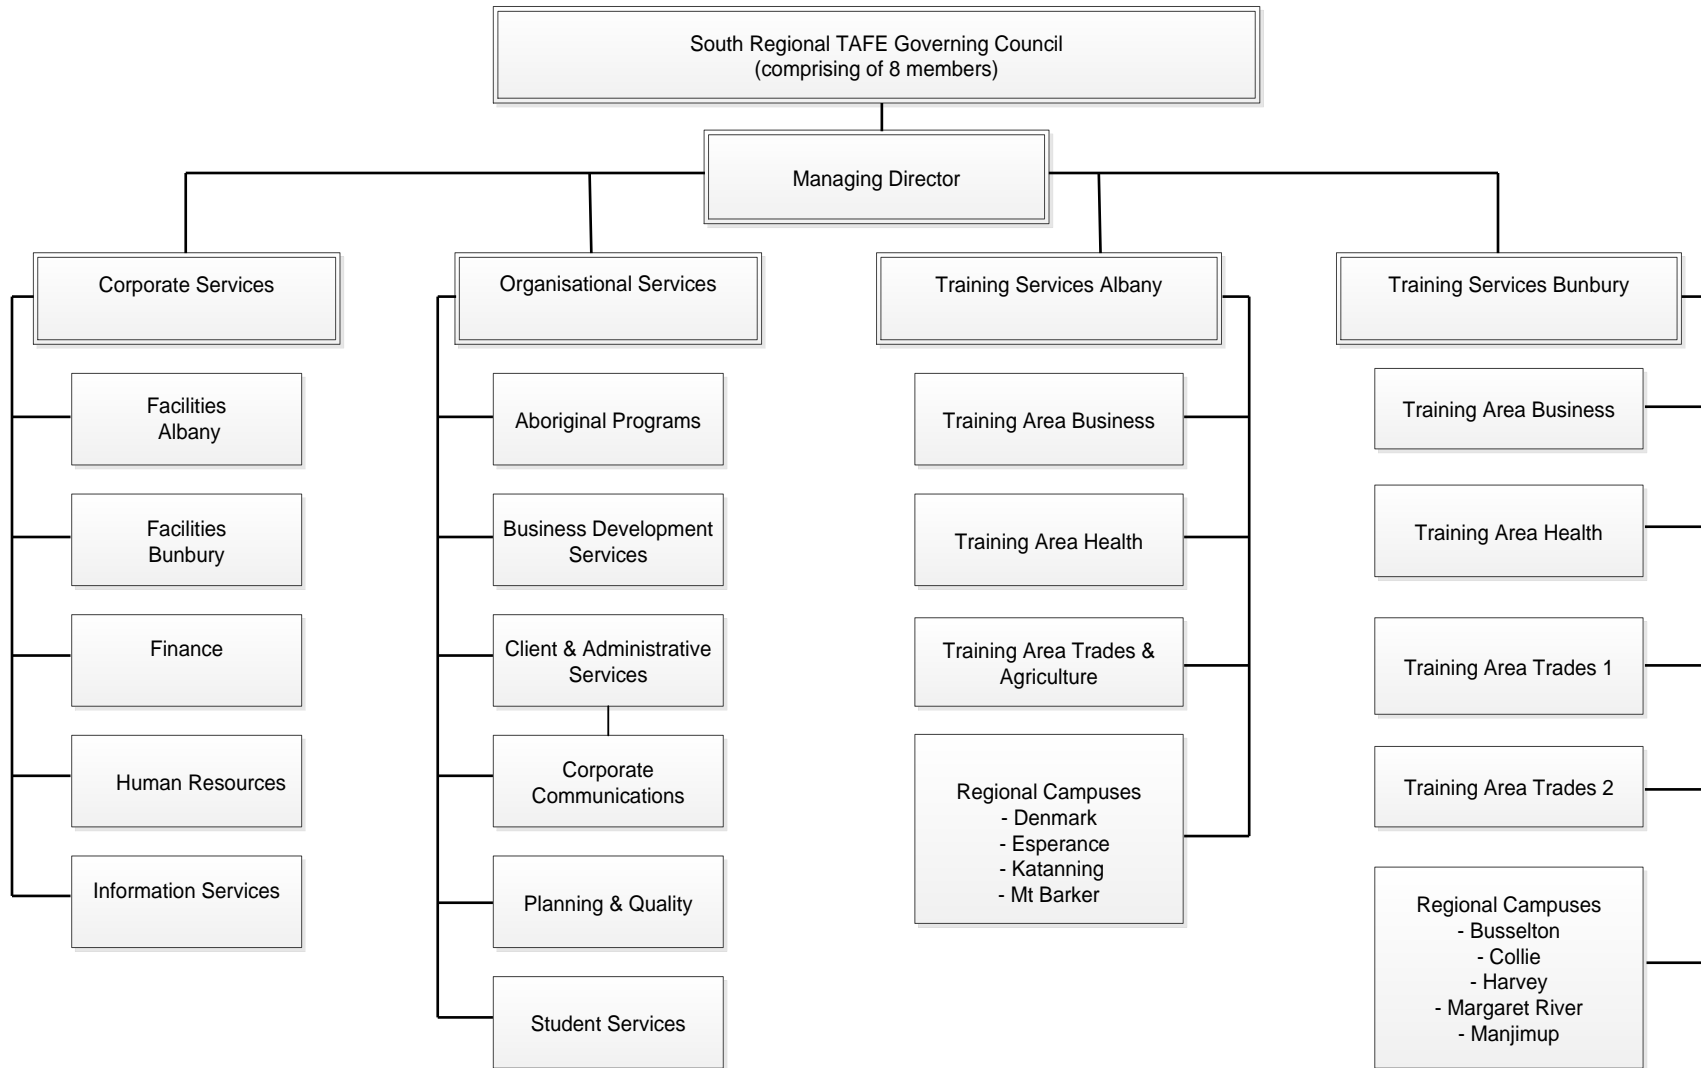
South Regional TAFE Governing Council
(comprising of 8 members)

Managing Director

Corporate Services

Facilities Albany

Facilities Bunbury

Finance

Human Resources

Information Services

Organisational Services

Aboriginal Programs

Business Development Services

Client & Administrative Services

Corporate Communications

Planning & Quality

Student Services

Training Services Albany

Training Area Business

Training Area Health

Training Area Trades & Agriculture

Regional Campuses
- Denmark
- Esperance
- Katanning
- Mt Barker

Training Services Bunbury

Training Area Business

Training Area Health

Training Area Trades 1

Training Area Trades 2

Regional Campuses
- Busselton
- Collie
- Harvey
- Margaret River
- Manjimup